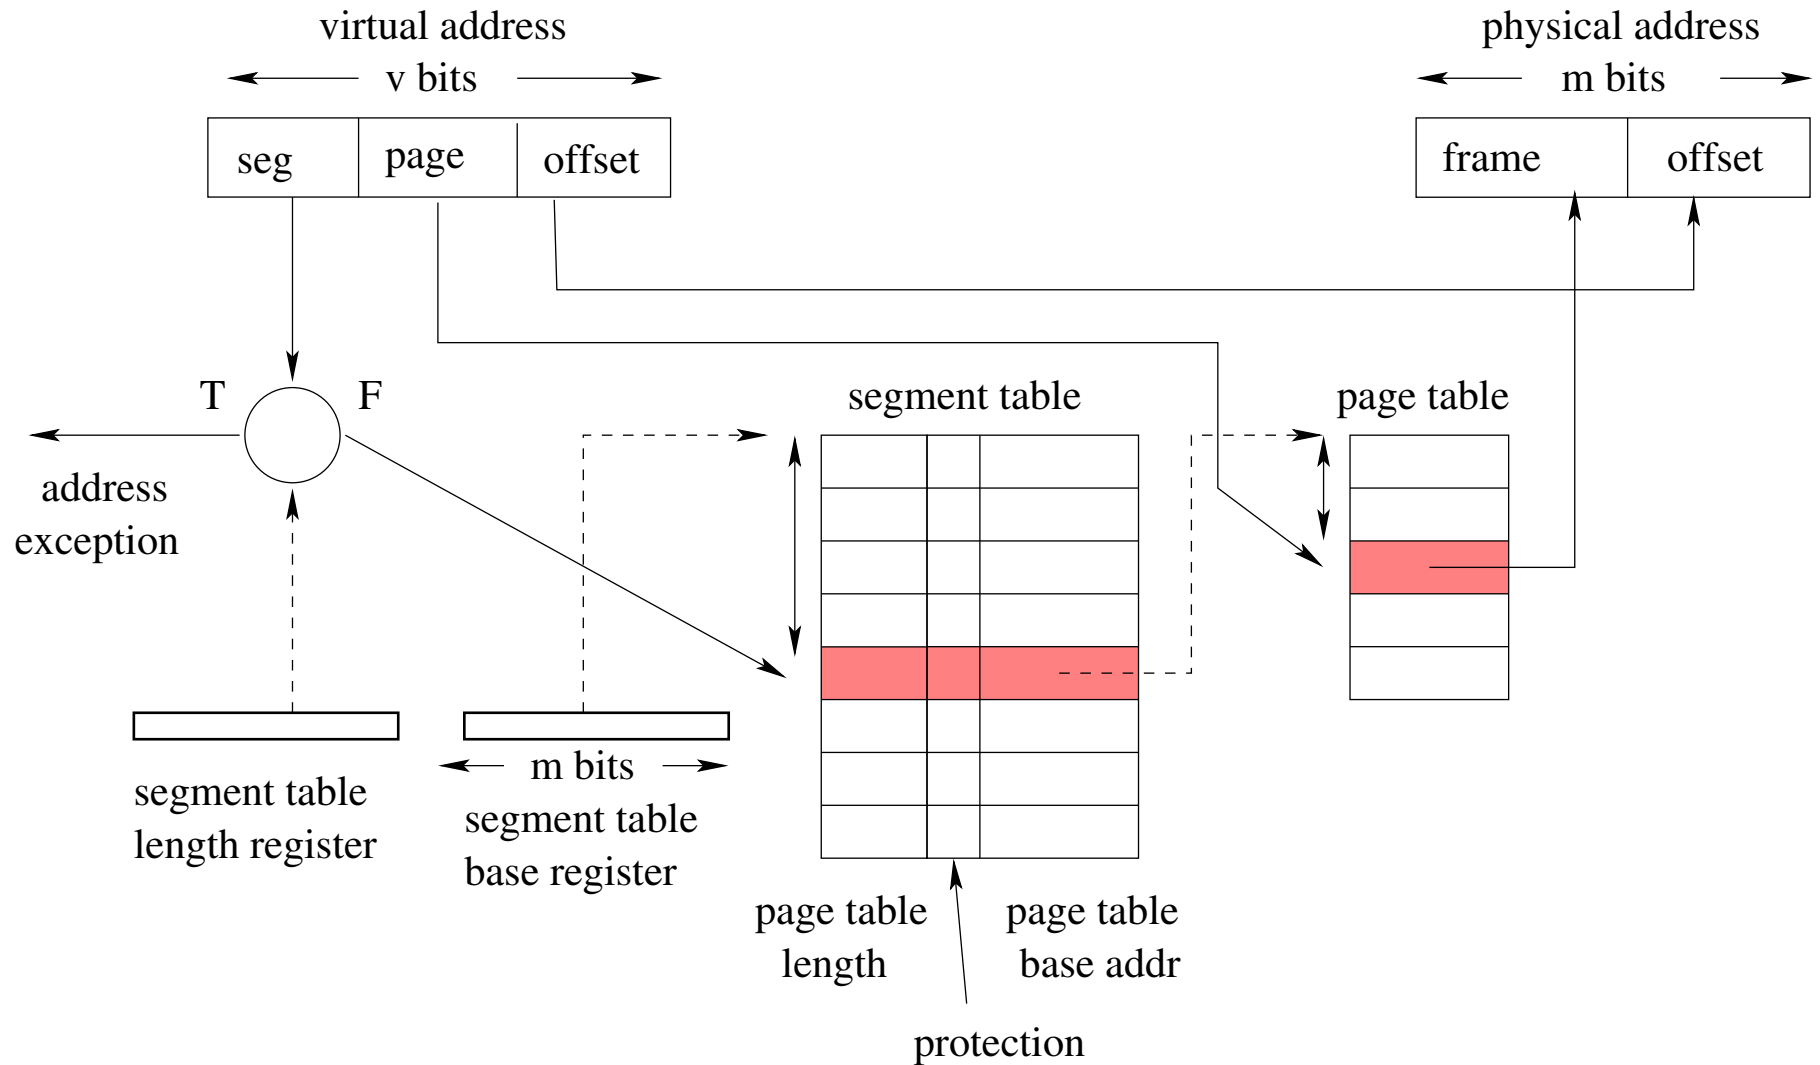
virtual address
v bits

seg | page | offset

physical address
m bits

frame | offset

T
F

address exception

segment table

page table

segment table length register

m bits
segment table base register

page table length

page table base addr

protection